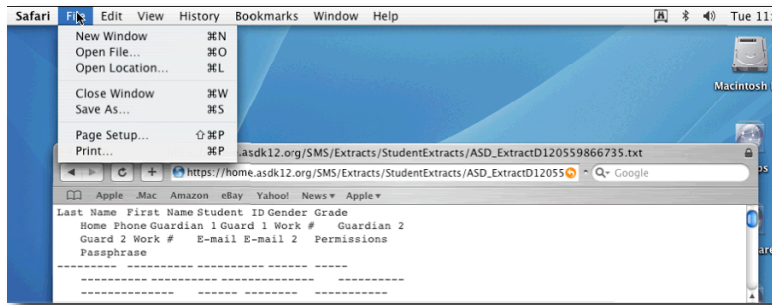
Safari File Edit View History Bookmarks Window Help

Tue 11:

New Window ⌘N
Open File... ⌘O
Open Location... ⌘L

Close Window ⌘W
Save As... ⌘S

Page Setup... ⇧⌘P
Print... ⌘P

Macintosh

.asdk12.org/SMS/Extracts/StudentExtracts/ASD_ExtractD120559866735.txt

https://home.asdk12.org/SMS/Extracts/StudentExtracts/ASD_ExtractD12055

Q- Google

Apple .Mac Amazon eBay Yahoo! News ▾ Apple ▾

Last Name First Name Student ID Gender Grade
Home Phone Guardian 1 Guard 1 Work # Guardian 2
Guard 2 Work # E-mail E-mail 2 Permissions
Passphrase
---------- ---------- ---------- ------ -----
---------- ---------- ---------- ----------
----------- ------ -------- ----------